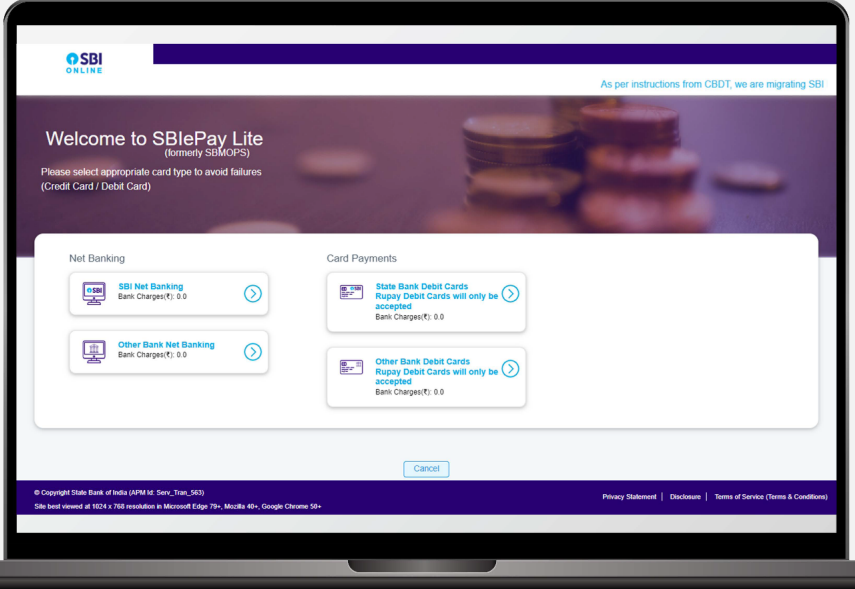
SBI ONLINE

As per instructions from CBDT, we are migrating SBI

Welcome to SBIePay Lite
(formerly SBMOPS)
Please select appropriate card type to avoid failures (Credit Card / Debit Card)

Net Banking

SBI
SBI Net Banking
Bank Charges(₹): 0.0

Other Bank Net Banking
Bank Charges(₹): 0.0

Card Payments

State Bank Debit Cards
Rupay Debit Cards will only be accepted
Bank Charges(₹): 0.0

Other Bank Debit Cards
Rupay Debit Cards will only be accepted
Bank Charges(₹): 0.0

Cancel

© Copyright State Bank of India (APM Id: Serv_Tran_563)
Site best viewed at 1024 x 768 resolution in Microsoft Edge 79+, Mozilla 40+, Google Chrome 50+

Privacy Statement | Disclosure | Terms of Service (Terms & Conditions)